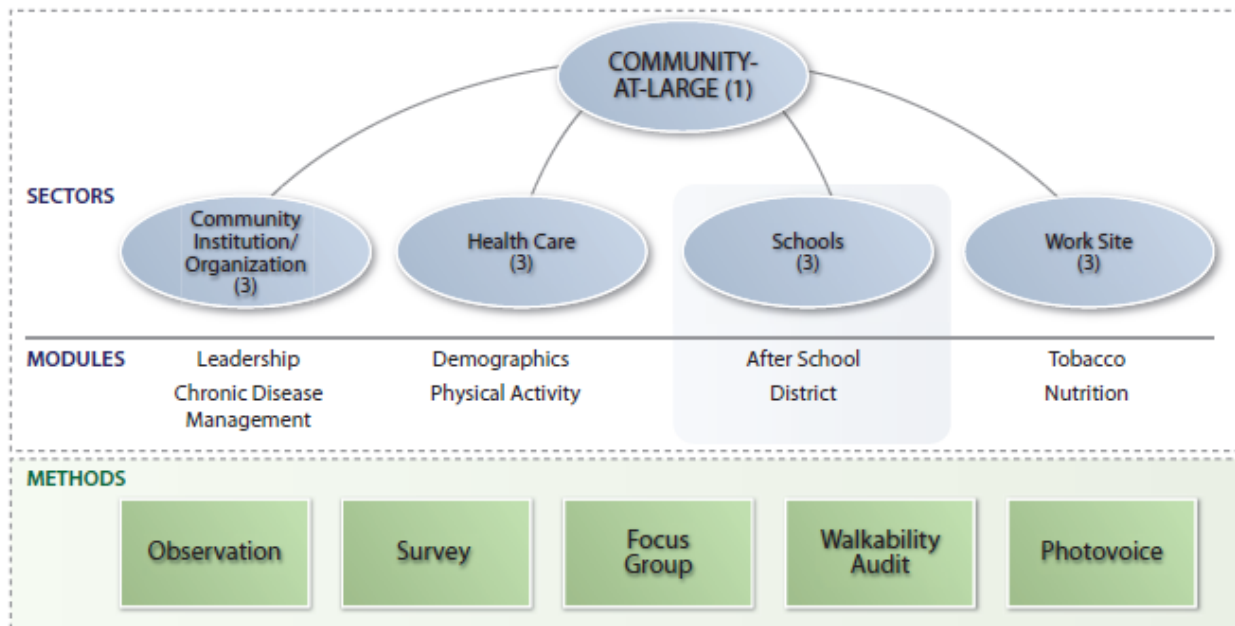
COMMUNITY-AT-LARGE (1)

SECTORS

Community Institution/ Organization (3)

Health Care (3)

Schools (3)

Work Site (3)

MODULES

Leadership
Chronic Disease Management

Demographics
Physical Activity

After School
District

Tobacco
Nutrition

METHODS

Observation

Survey

Focus Group

Walkability Audit

Photovoice